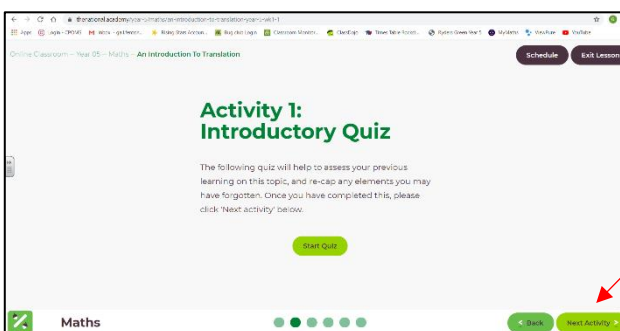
thenationalacademy/year-5/maths/an-introduction-to-translation-year-5-wk3-1

Apps Login - CPOMS M Inbox - ... Rising Stars Accoun... Bug club Login Classroom Monitor... ClassDojo Times Table Rock... Rydens Green Year 5 MyMaths Wes... YouTube

Online Classroom — Year 05 — Maths — An Introduction To Translation

Schedule Exit Lesson

Activity 1: Introductory Quiz

The following quiz will help to assess your previous learning on this topic, and re-cap any elements you may have forgotten. Once you have completed this, please click 'Next activity' below.

Start Quiz

Maths

Back Next Activity